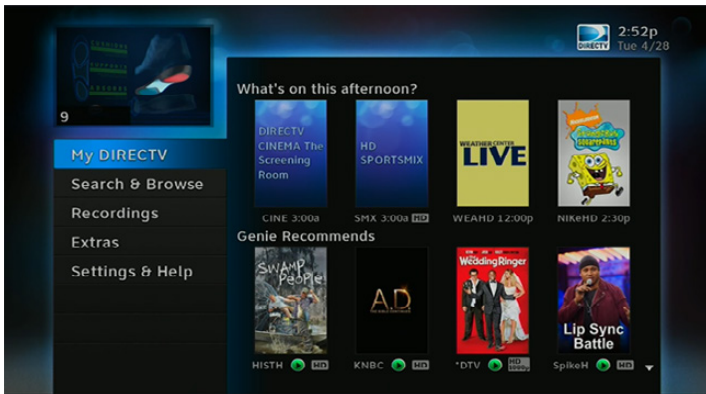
9

DIRECTV

2:52p
Tue 4/28

My DIRECTV
Search & Browse
Recordings
Extras
Settings & Help

What's on this afternoon?

DIRECTV CINEMA The Screening Room
CINE 3:00a

HD SPORTSMIX
SMX 3:00a HD

WEATHER CENTER LIVE
WEAHD 12:00p

nickelodeon SpongeBob SquarePants
NIKeHD 2:30p

Genie Recommends

SWAMP People
HISTH HD

A.D
KNBC HD

The Wedding Ringer
*DTV HD

Lip Sync Battle
SpikeH HD